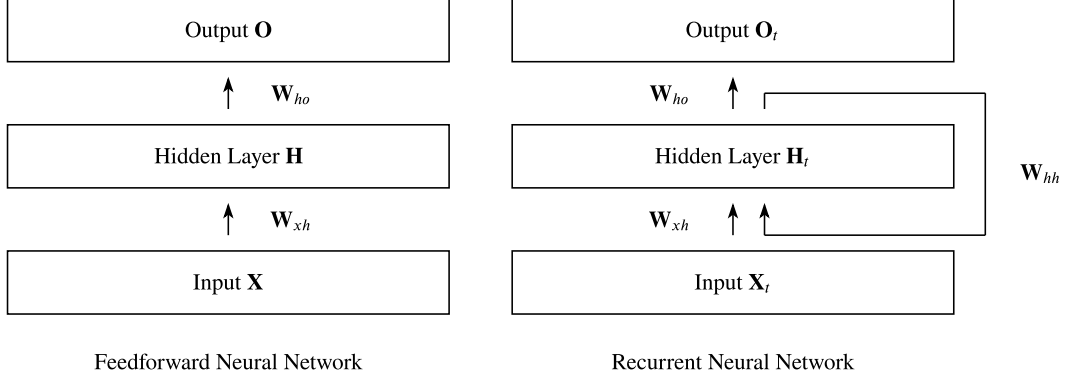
Output $\mathbf{O}$

$\mathbf{W}_{ho}$

Hidden Layer $\mathbf{H}$

$\mathbf{W}_{xh}$

Input $\mathbf{X}$

Feedforward Neural Network

Output $\mathbf{O}_t$

$\mathbf{W}_{ho}$

Hidden Layer $\mathbf{H}_t$

$\mathbf{W}_{hh}$

$\mathbf{W}_{xh}$

Input $\mathbf{X}_t$

Recurrent Neural Network